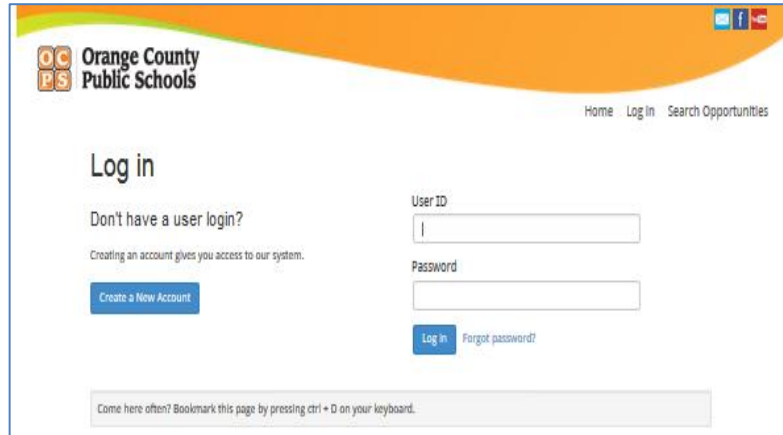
OC
PS
Orange County Public Schools

Home Log In Search Opportunities

Log in

Don't have a user login?

Creating an account gives you access to our system.

Create a New Account

User ID

Password

Log In Forgot password?

Come here often? Bookmark this page by pressing ctrl + D on your keyboard.